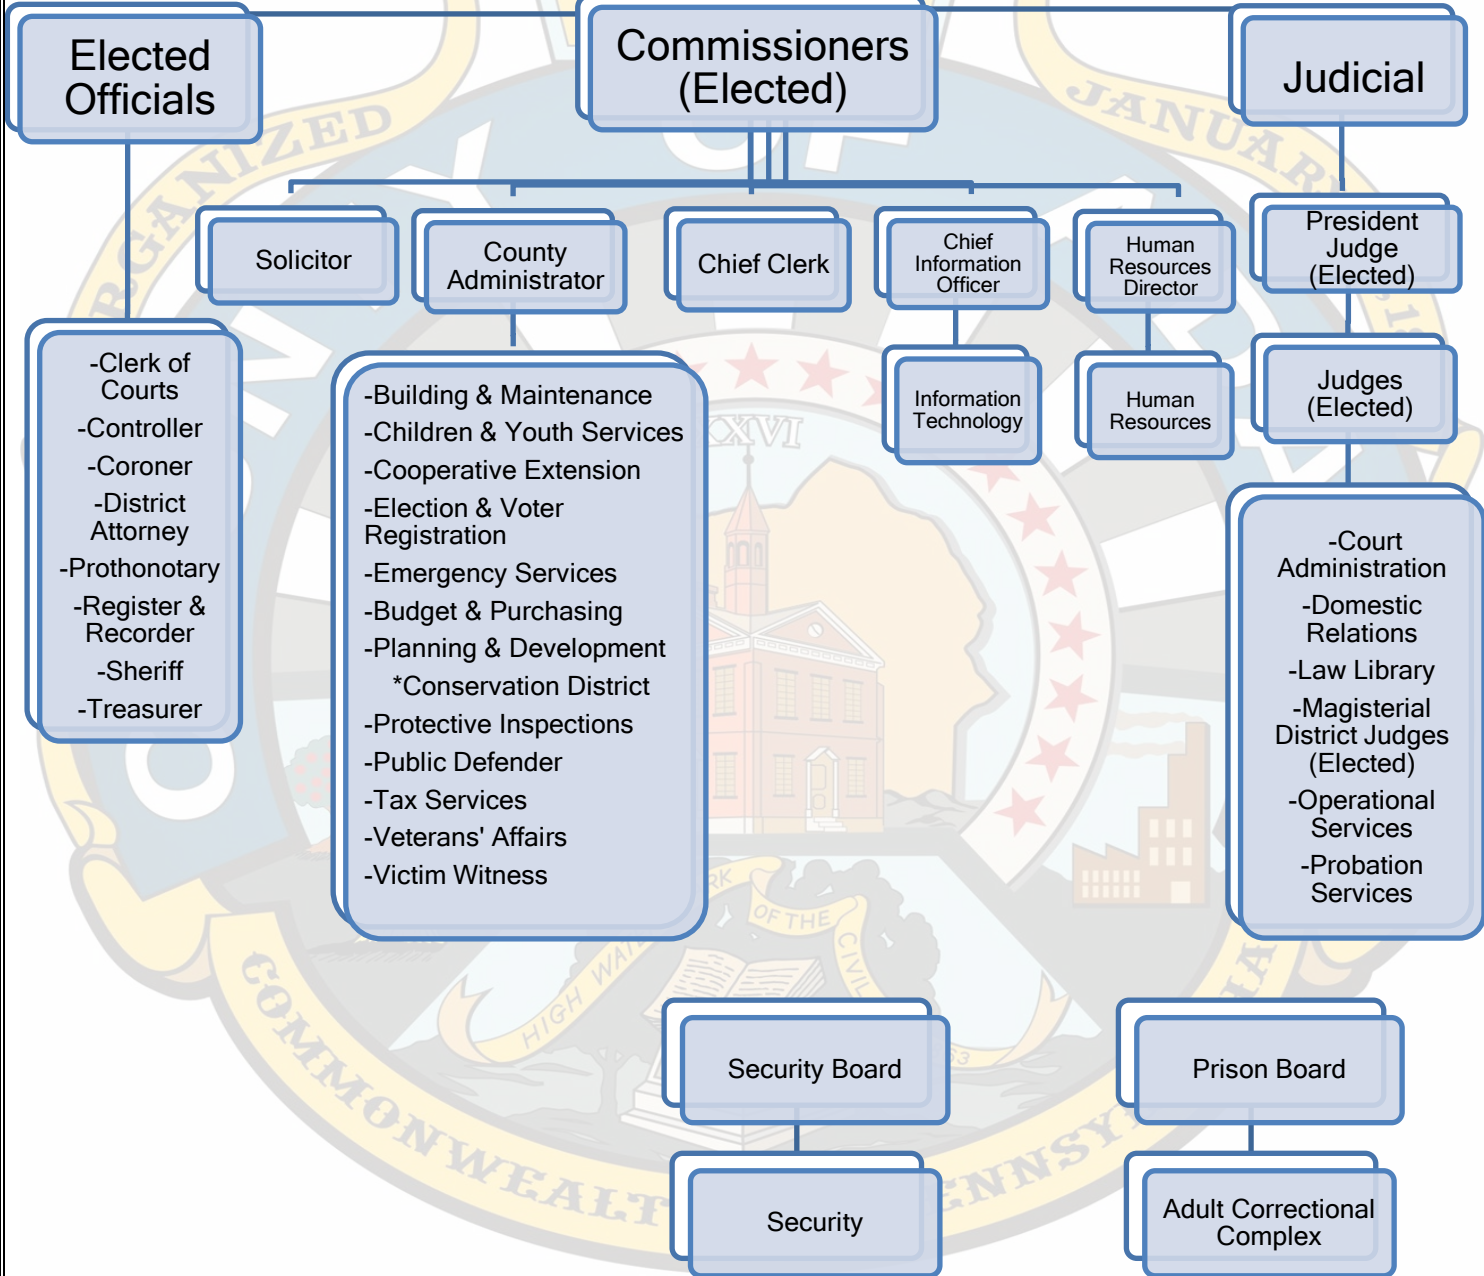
Elected Officials

Commissioners (Elected)

Judicial

Solicitor

County Administrator

Chief Clerk

Chief Information Officer

Human Resources Director

President Judge (Elected)

-Clerk of Courts
-Controller
-Coroner
-District Attorney
-Prothonotary
-Register & Recorder
-Sheriff
-Treasurer

-Building & Maintenance
-Children & Youth Services
-Cooperative Extension
-Election & Voter Registration
-Emergency Services
-Budget & Purchasing
-Planning & Development
*Conservation District
-Protective Inspections
-Public Defender
-Tax Services
-Veterans' Affairs
-Victim Witness

Information Technology

Human Resources

Judges (Elected)

-Court Administration
-Domestic Relations
-Law Library
-Magisterial District Judges (Elected)
-Operational Services
-Probation Services

Security Board

Prison Board

Security

Adult Correctional Complex